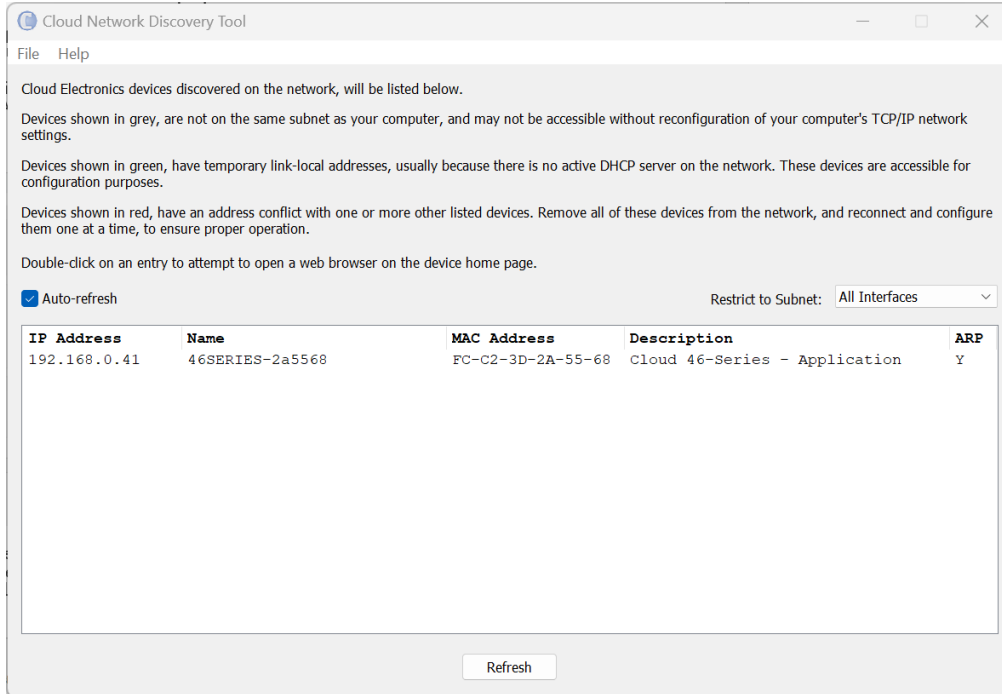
Cloud Network Discovery Tool

File Help

Cloud Electronics devices discovered on the network, will be listed below.

Devices shown in grey, are not on the same subnet as your computer, and may not be accessible without reconfiguration of your computer's TCP/IP network settings.

Devices shown in green, have temporary link-local addresses, usually because there is no active DHCP server on the network. These devices are accessible for configuration purposes.

Devices shown in red, have an address conflict with one or more other listed devices. Remove all of these devices from the network, and reconnect and configure them one at a time, to ensure proper operation.

Double-click on an entry to attempt to open a web browser on the device home page.

Auto-refresh

Restrict to Subnet: All Interfaces

| IP Address | Name | MAC Address | Description | ARP |
|---|---|---|---|---|
| 192.168.0.41 | 46SERIES-2a5568 | FC-C2-3D-2A-55-68 | Cloud 46-Series - Application | Y |

Refresh